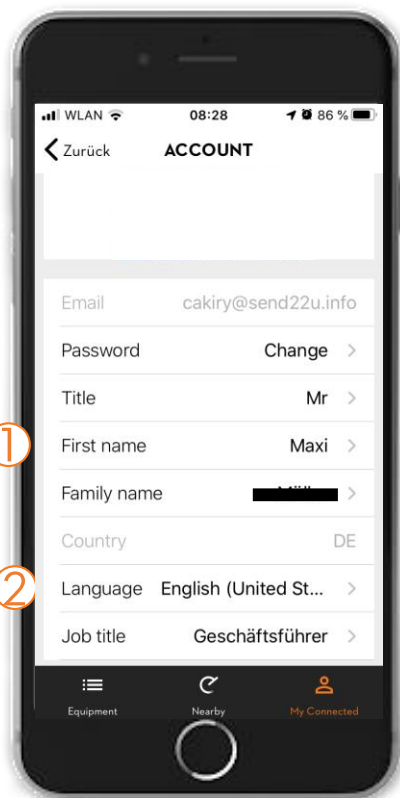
WLAN 08:28 86 %

Zurück ACCOUNT

Email cakiry@send22u.info

Password Change

Title Mr

1

First name Maxi

Family name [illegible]

Country DE

2

Language English (United St...

Job title Geschäftsführer

Equipment Nearby My Connected